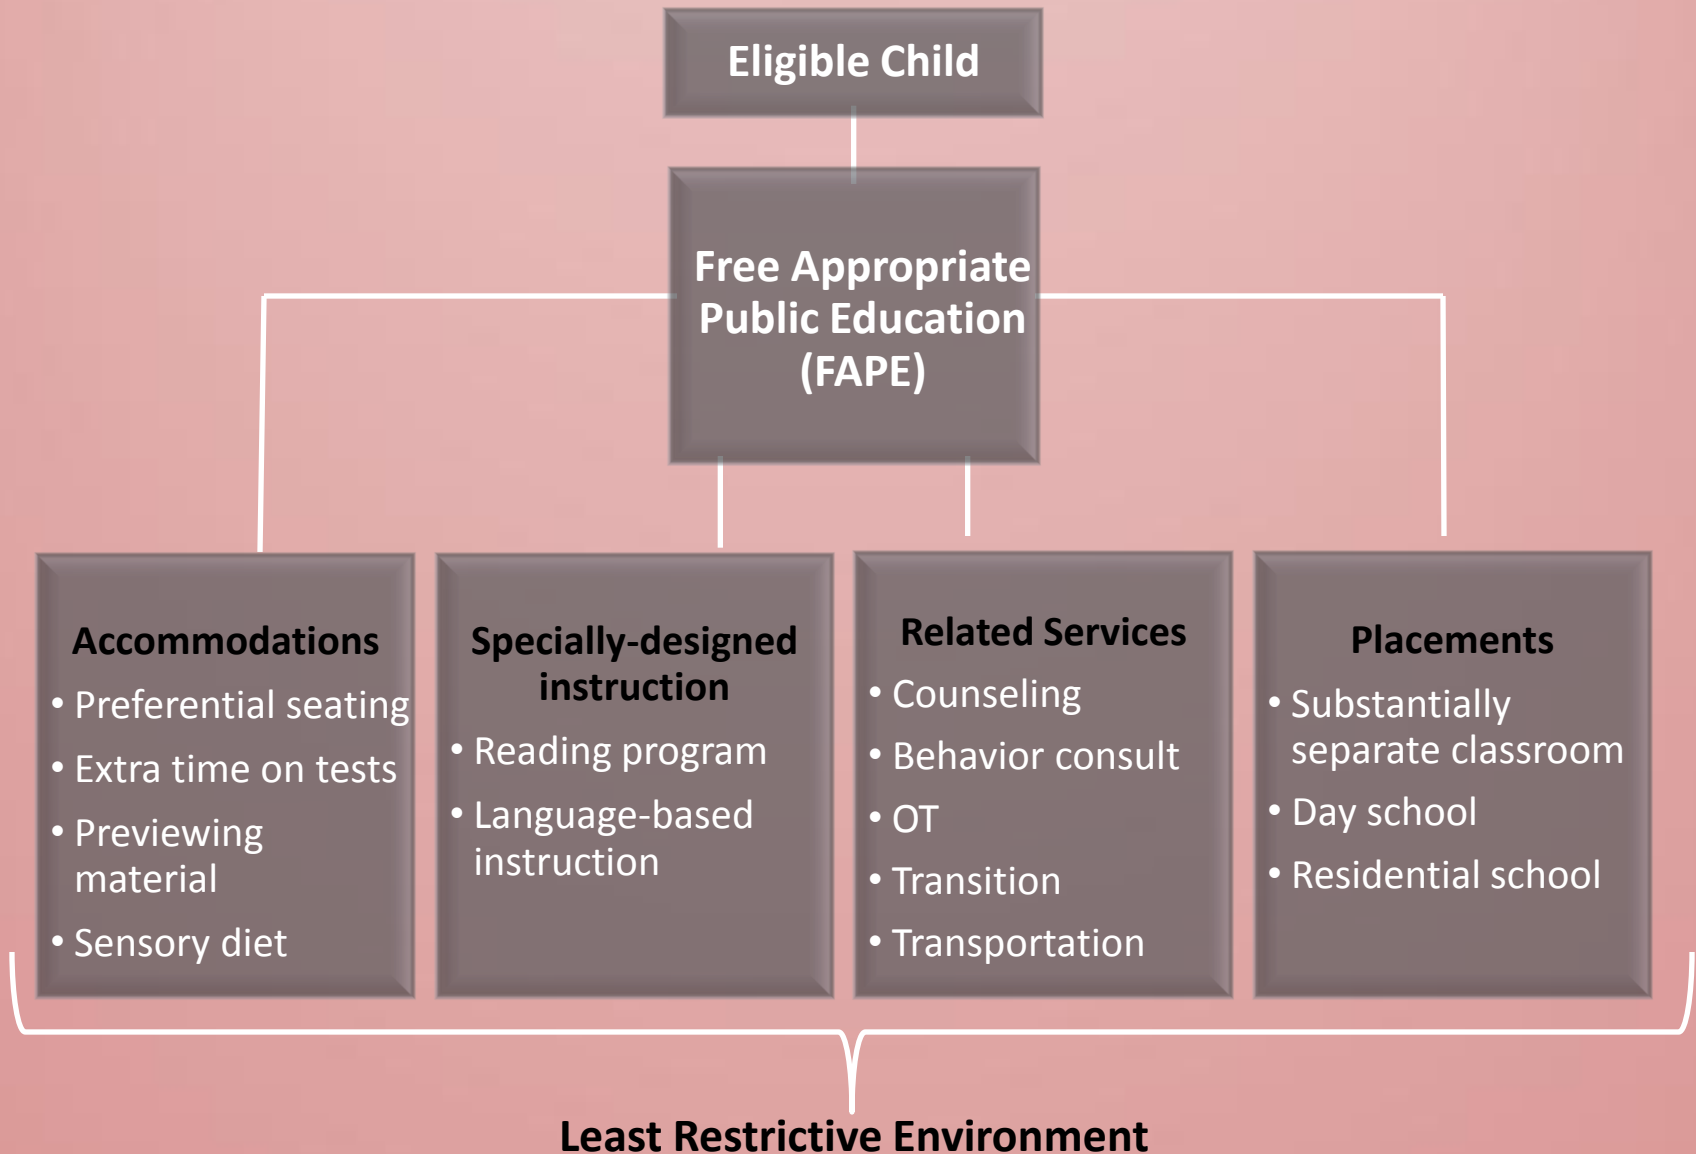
Eligible Child

Free Appropriate Public Education (FAPE)

Accommodations
- Preferential seating
- Extra time on tests
- Previewing material
- Sensory diet

Specially-designed instruction
- Reading program
- Language-based instruction

Related Services
- Counseling
- Behavior consult
- OT
- Transition
- Transportation

Placements
- Substantially separate classroom
- Day school
- Residential school

Least Restrictive Environment